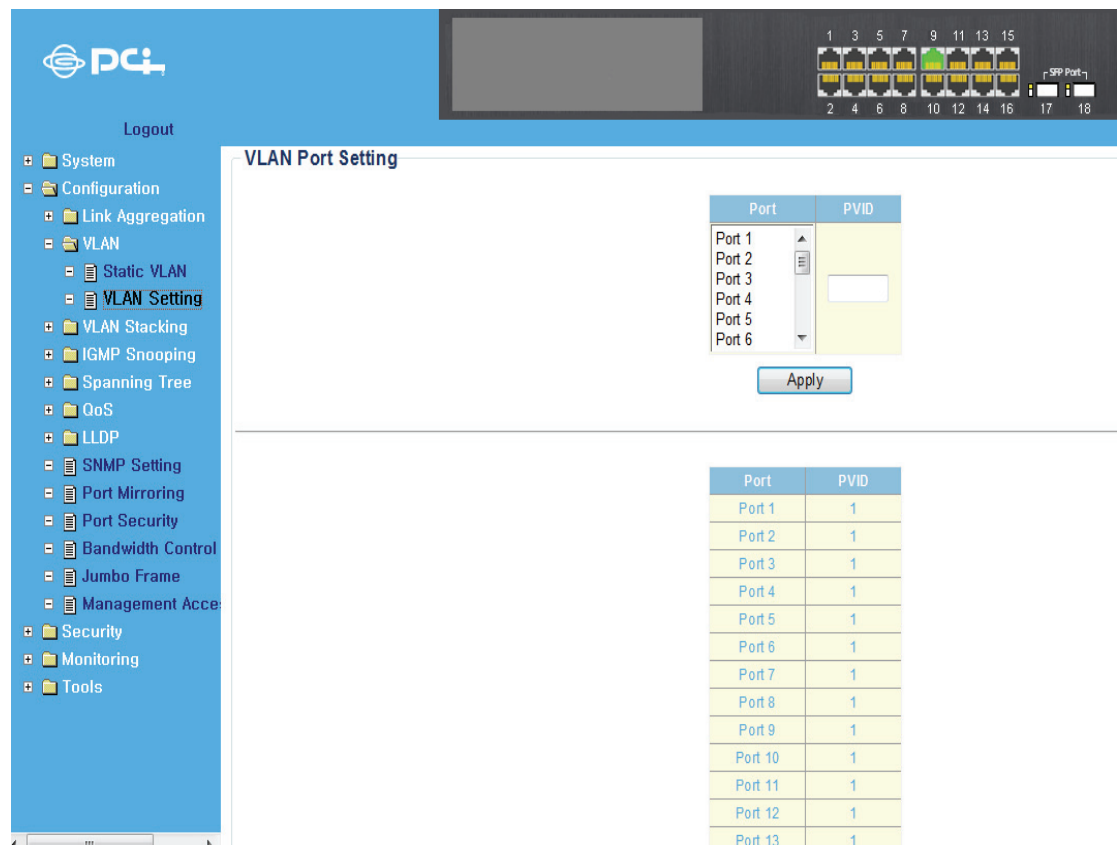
PCi

1 3 5 7 9 11 13 15
2 4 6 8 10 12 14 16
SFP Port
17 18

Logout

System
Configuration
Link Aggregation
VLAN
Static VLAN
VLAN Setting
VLAN Stacking
IGMP Snooping
Spanning Tree
QoS
LLDP
SNMP Setting
Port Mirroring
Port Security
Bandwidth Control
Jumbo Frame
Management Acce
Security
Monitoring
Tools

VLAN Port Setting

| Port | PVID |
|---|---|
| Port 1<br>Port 2<br>Port 3<br>Port 4<br>Port 5<br>Port 6 | |

Apply

| Port | PVID |
|---|---|
| Port 1 | 1 |
| Port 2 | 1 |
| Port 3 | 1 |
| Port 4 | 1 |
| Port 5 | 1 |
| Port 6 | 1 |
| Port 7 | 1 |
| Port 8 | 1 |
| Port 9 | 1 |
| Port 10 | 1 |
| Port 11 | 1 |
| Port 12 | 1 |
| Port 13 | 1 |